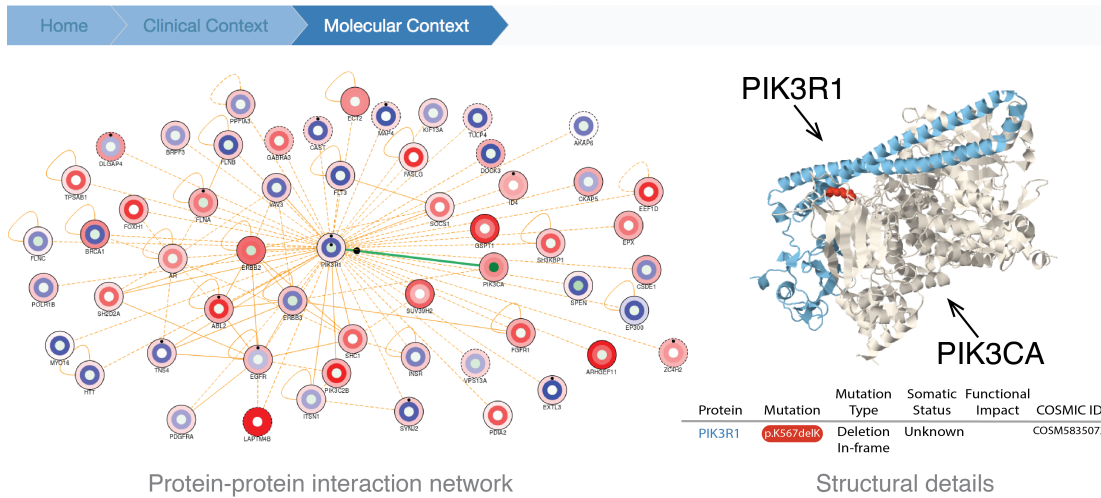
Home Clinical Context Molecular Context

PPFIA3 ECT2 MAP4 KIF13A TULP4 AKAP6 DLGAP4 SPEF3 FLNB GABRA3 CASK DOCK3 FASLG TPSAB1 FOXH1 FLNA MN3 FLT3 SOCS1 ID4 CKAP5 EEF1D FLNC BRCA1 ERBB2 PIK3R1 GSPT1 SH3KBP1 EPX AR PIK3CA CSDE1 POLR1B SH2D2A ABL2 ERBB3 SUV39H2 SPEN EP300 MYO1G TNS4 EGFR SRC1 FGFR1 ARHGEF11 ZC4H2 HTT PIK3C2B INSR VPS13A EXTL3 ITSN1 SYN2 PDIA2 PDGFRA LAPTM4B

Protein-protein interaction network

PIK3R1

PIK3CA

| Protein | Mutation | Mutation Type | Somatic Status | Functional Impact | COSMIC ID |
|---|---|---|---|---|---|
| PIK3R1 | p.K567delK | Deletion In-frame | Unknown | | COSM58350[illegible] |

Structural details